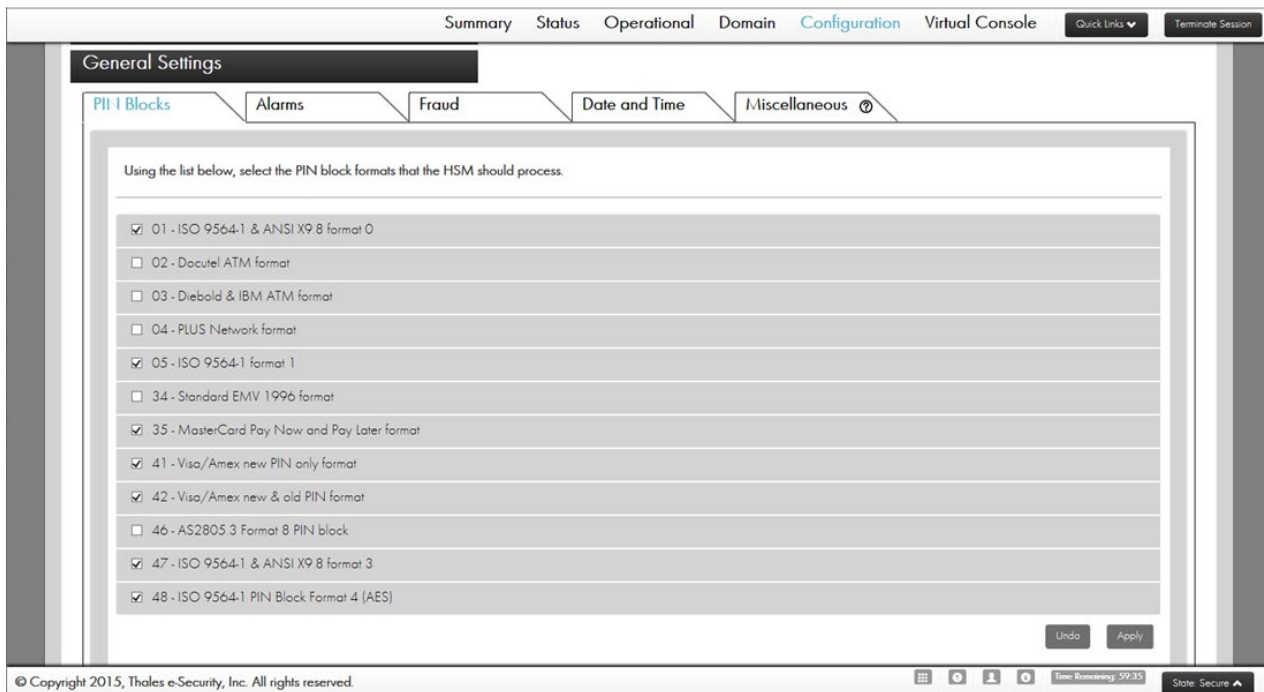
Summary Status Operational Domain Configuration Virtual Console Quick Links Terminate Session

General Settings

PIN Blocks | Alarms | Fraud | Date and Time | Miscellaneous

Using the list below, select the PIN block formats that the HSM should process.

☑ 01 - ISO 9564-1 & ANSI X9.8 format 0
☐ 02 - Docutel ATM format
☐ 03 - Diebold & IBM ATM format
☐ 04 - PLUS Network format
☑ 05 - ISO 9564-1 format 1
☐ 34 - Standard EMV 1996 format
☑ 35 - MasterCard Pay Now and Pay Later format
☑ 41 - Visa/Amex new PIN only format
☑ 42 - Visa/Amex new & old PIN format
☐ 46 - AS2805.3 Format 8 PIN block
☑ 47 - ISO 9564-1 & ANSI X9.8 format 3
☑ 48 - ISO 9564-1 PIN Block Format 4 (AES)

Undo Apply

© Copyright 2015, Thales e-Security, Inc. All rights reserved.

Time Remaining: 59:35

State: Secure